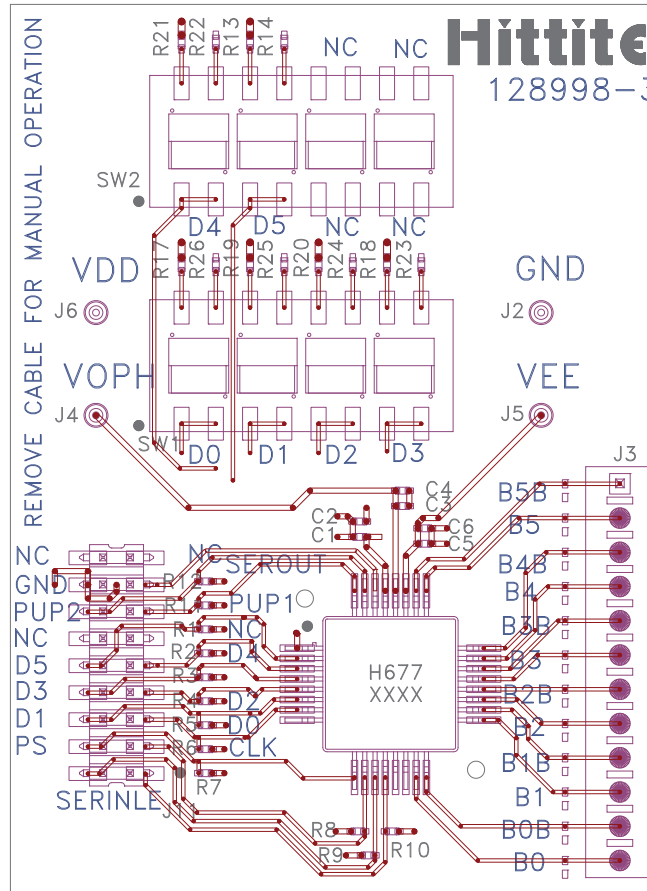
REMOVE CABLE FOR MANUAL OPERATION

Hittite
128998-3

R21 R22 R13 R14 NC NC

SW2

D4 D5 NC NC

R17 R26 R19 R25 R20 R24 R18 R23

VDD
J6

GND
J2

VOPH
J4

VEE
J5

SW1
D0 D1 D2 D3

J3

C4
C3
C2
C1
C6
C5

B5B
B5
B4B
B4
B3B
B3
B2B
B2
B1B
B1
B0B
B0

NC
GND
PUP2
NC
D5
D3
D1
PS
SERINLE

NC
SEROUT
R12
R1
PUP1
R1
NC
R2
D4
R3
R4
D2
R5
D0
R6
CLK
R7
J1

H677
XXXX

R8
R9
R10